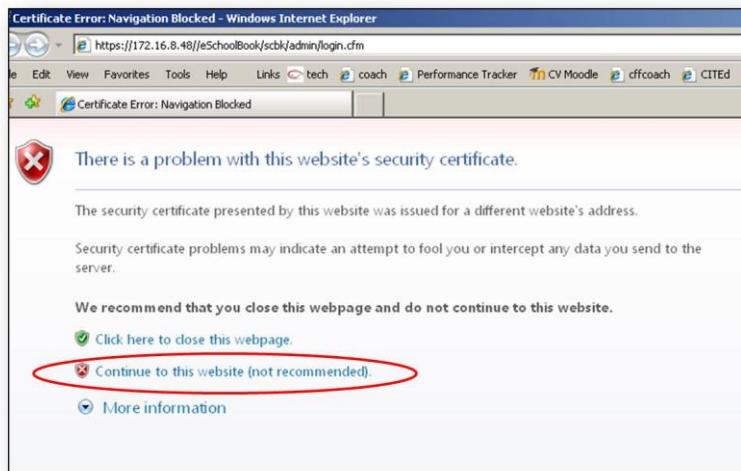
Certificate Error: Navigation Blocked - Windows Internet Explorer

https://172.16.8.48//eSchoolBook/scbk/admin/login.cfm

le Edit View Favorites Tools Help Links tech coach Performance Tracker CV Moodle cffcoach CITEd

Certificate Error: Navigation Blocked

There is a problem with this website's security certificate.

The security certificate presented by this website was issued for a different website's address.

Security certificate problems may indicate an attempt to fool you or intercept any data you send to the server.

We recommend that you close this webpage and do not continue to this website.

Click here to close this webpage.

Continue to this website (not recommended).

More information